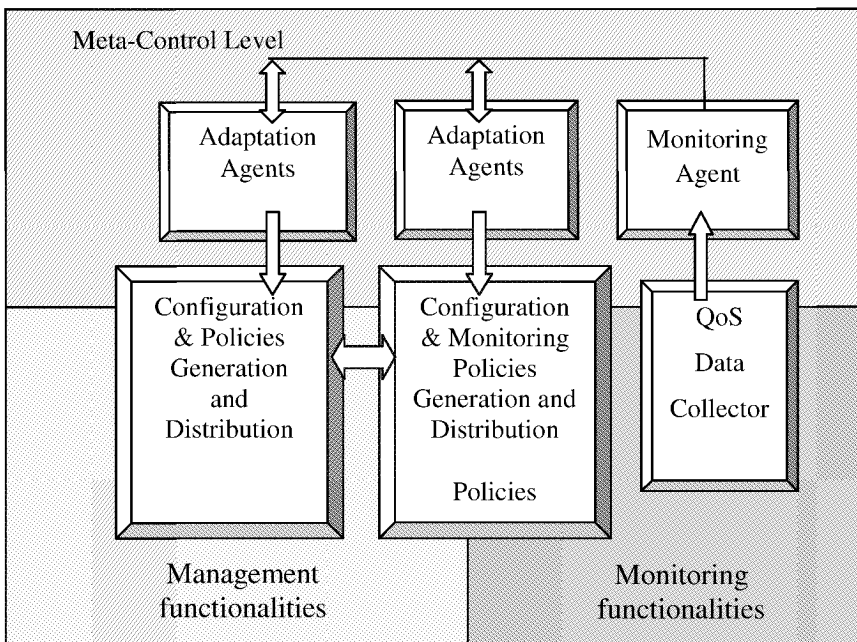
Meta-Control Level

Adaptation Agents

Adaptation Agents

Monitoring Agent

Configuration & Policies Generation and Distribution

Configuration & Monitoring Policies Generation and Distribution

Policies

QoS Data Collector

Management functionalities

Monitoring functionalities